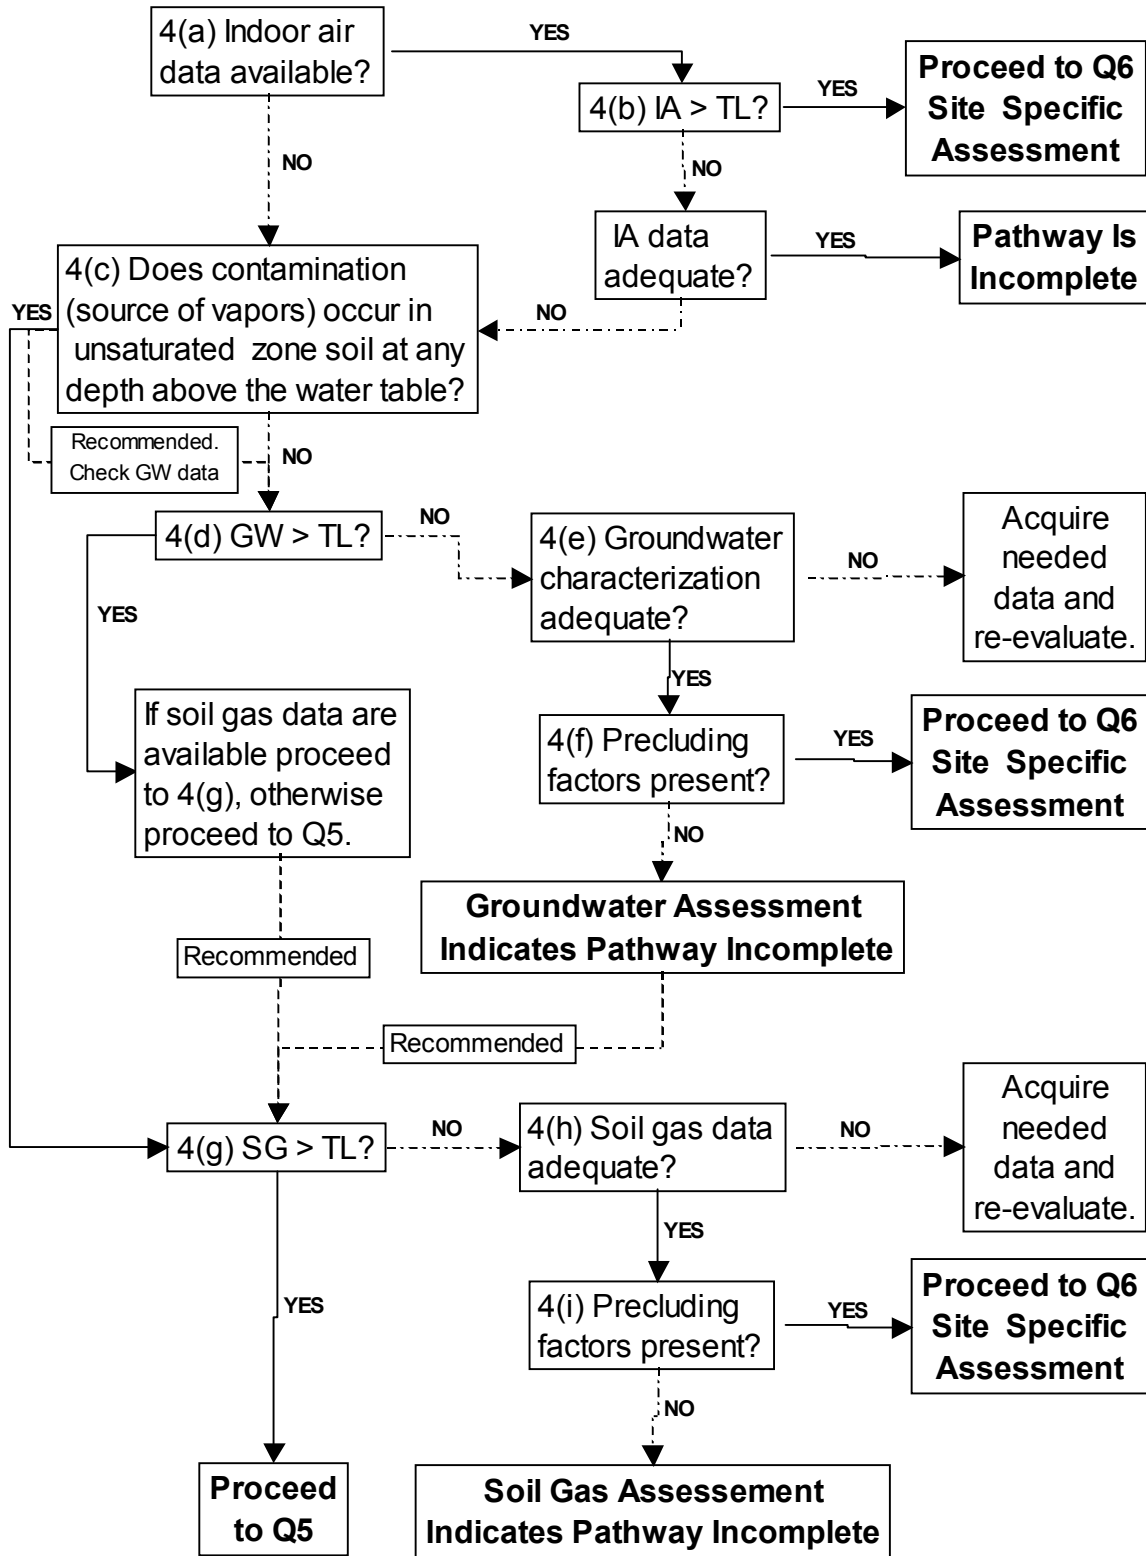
4(a) Indoor air data available?

YES

4(b) IA > TL?

YES

Proceed to Q6 Site Specific Assessment

NO

NO

IA data adequate?

YES

Pathway Is Incomplete

4(c) Does contamination (source of vapors) occur in unsaturated zone soil at any depth above the water table?

YES

NO

Recommended. Check GW data

NO

4(d) GW > TL?

NO

4(e) Groundwater characterization adequate?

NO

Acquire needed data and re-evaluate.

YES

YES

If soil gas data are available proceed to 4(g), otherwise proceed to Q5.

4(f) Precluding factors present?

YES

Proceed to Q6 Site Specific Assessment

NO

Groundwater Assessment Indicates Pathway Incomplete

Recommended

Recommended

4(g) SG > TL?

NO

4(h) Soil gas data adequate?

NO

Acquire needed data and re-evaluate.

YES

YES

4(i) Precluding factors present?

YES

Proceed to Q6 Site Specific Assessment

NO

Proceed to Q5

Soil Gas Assessment Indicates Pathway Incomplete